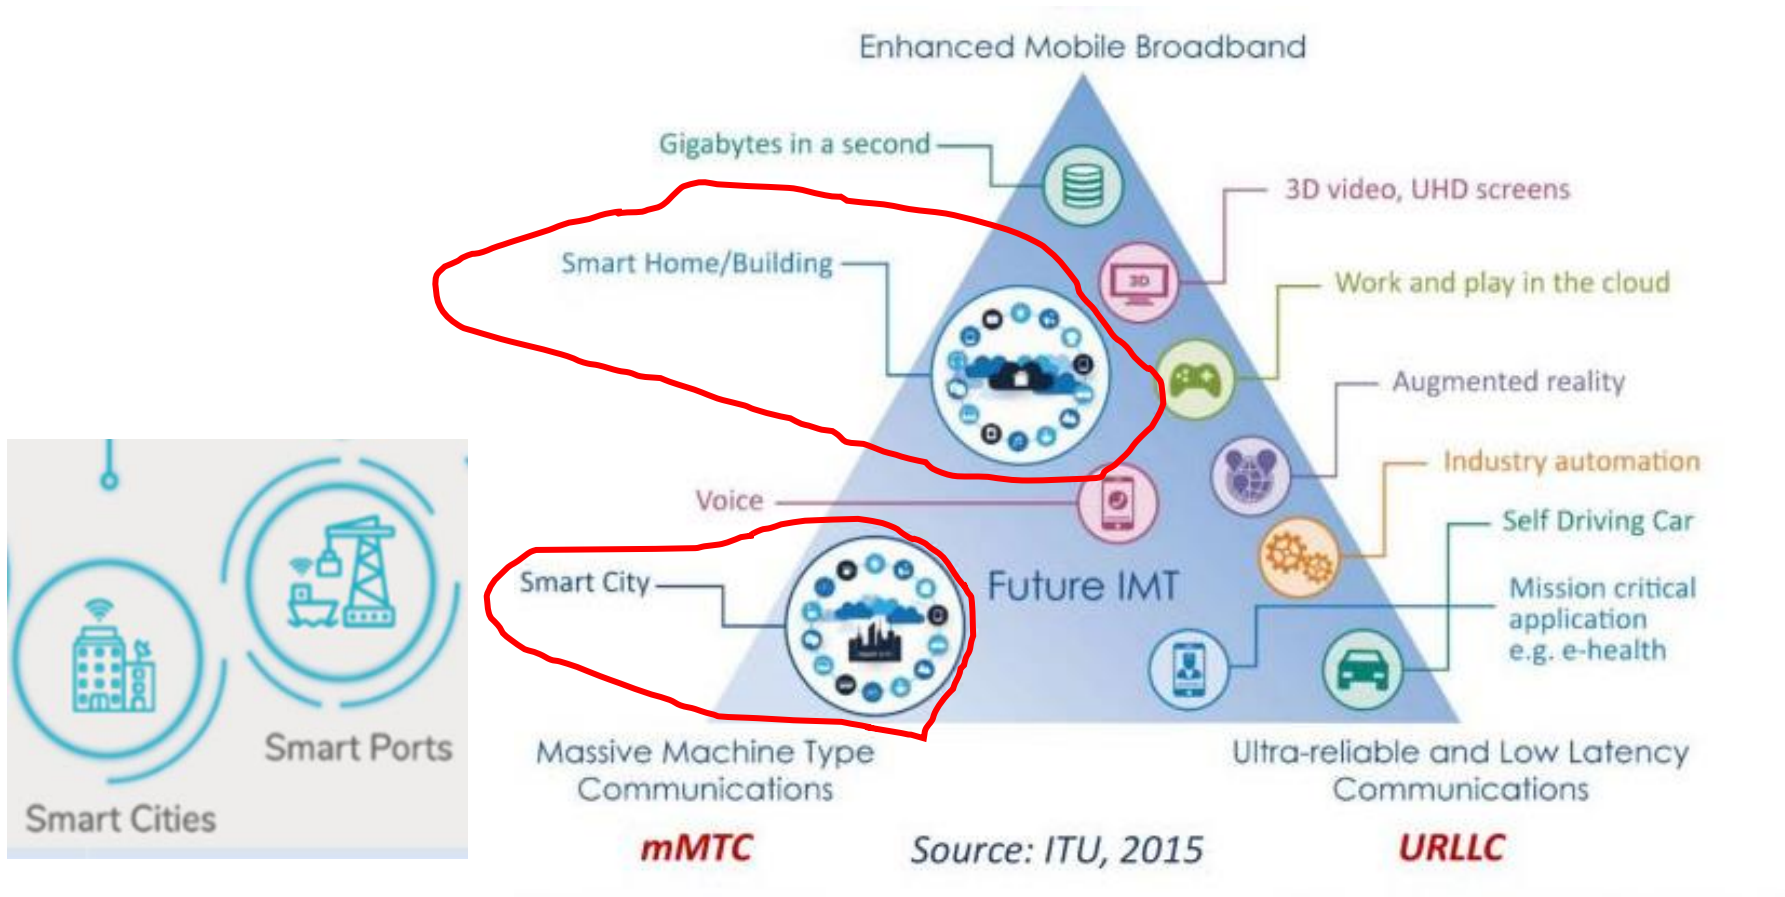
Enhanced Mobile Broadband

Gigabytes in a second

3D video, UHD screens

Smart Home/Building

3D

Work and play in the cloud

Augmented reality

Industry automation

Voice

Self Driving Car

Smart City

Future IMT

Mission critical application e.g. e-health

Smart Ports

Smart Cities

Massive Machine Type Communications

Ultra-reliable and Low Latency Communications

mMTC

Source: ITU, 2015

URLLC